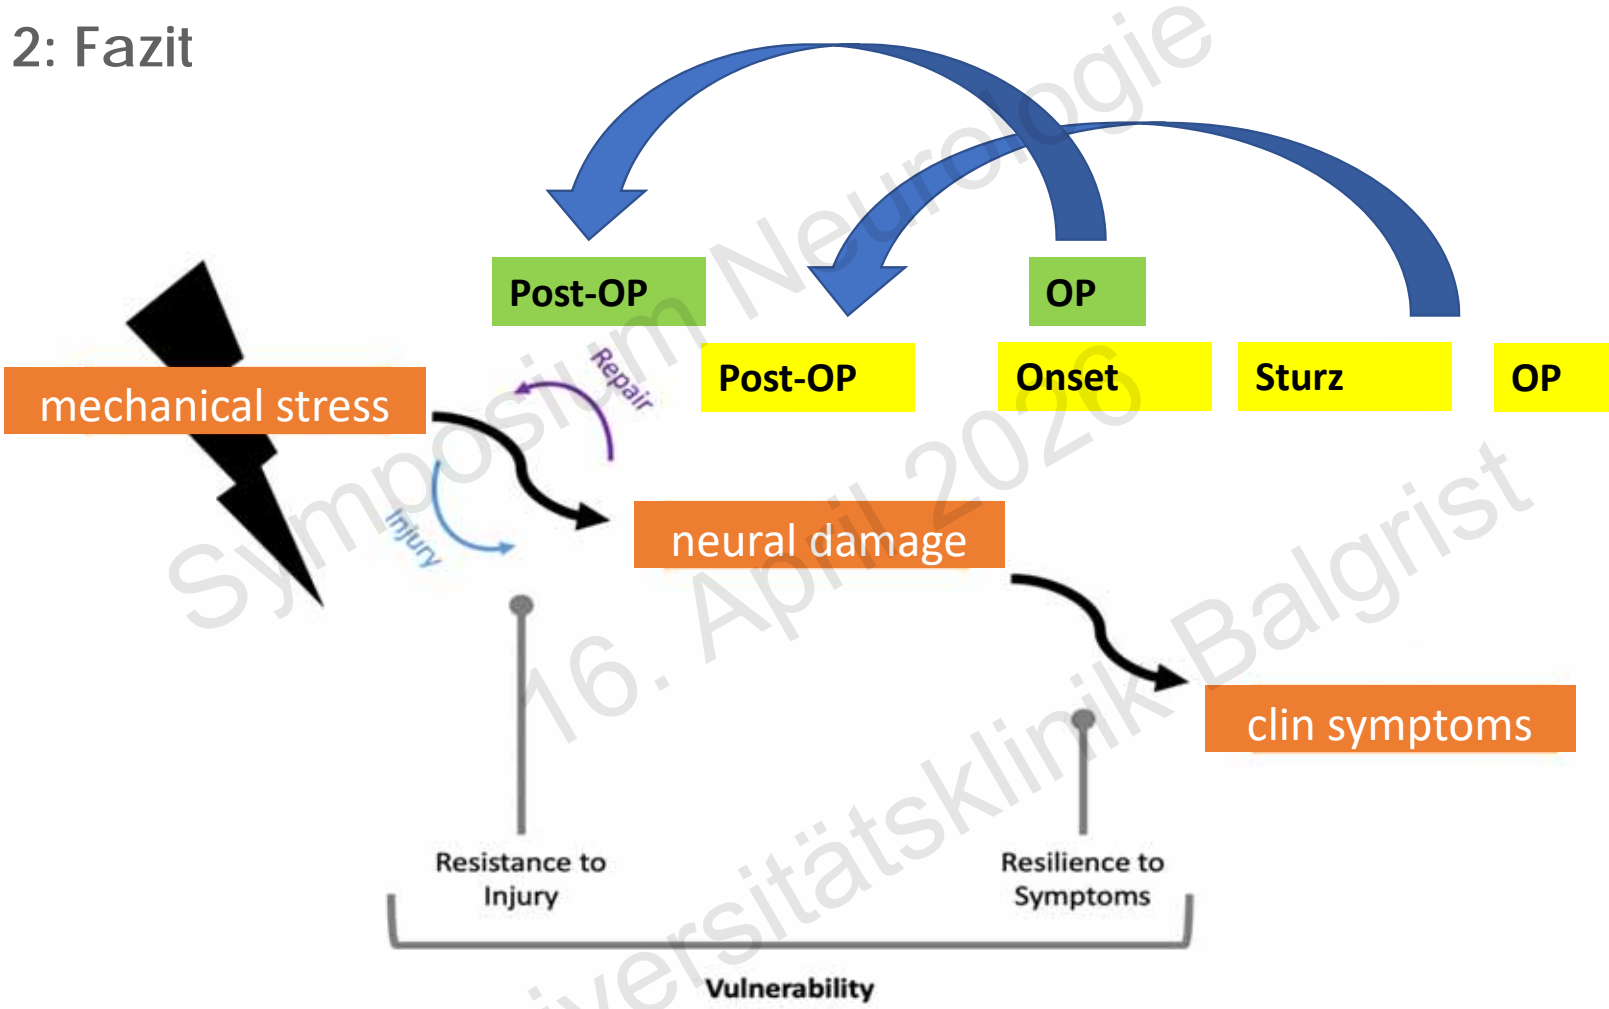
2: Fazit

Post-OP

OP

Post-OP

Onset

Sturz

OP

mechanical stress

Repair

Injury

neural damage

clin symptoms

Resistance to Injury

Resilience to Symptoms

Vulnerability

Symposium Neurologie
16. April 2026
Universitätsklinik Balgrist